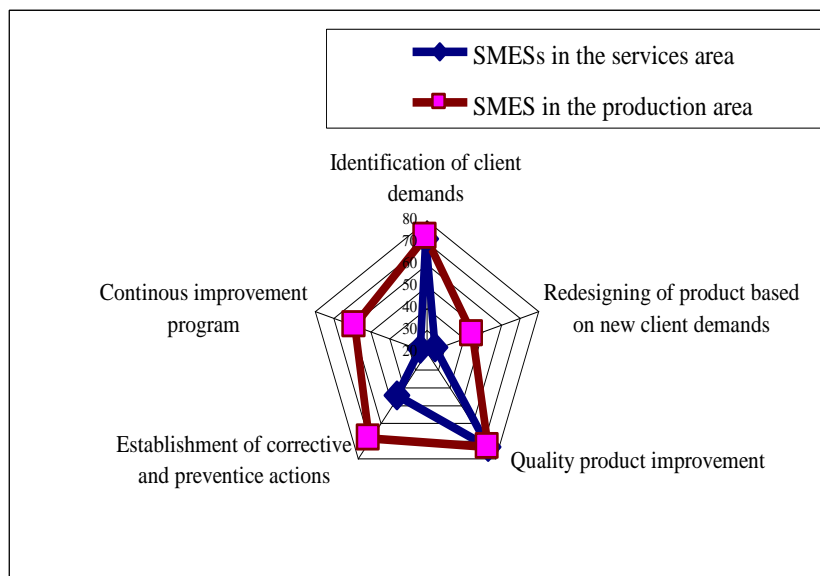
SMESs in the services area
SMES in the production area

Identification of client demands

80
70
60
50
40
30
20

Redesigning of product based on new client demands

Quality product improvement

Establishment of corrective and preventice actions

Continous improvement program